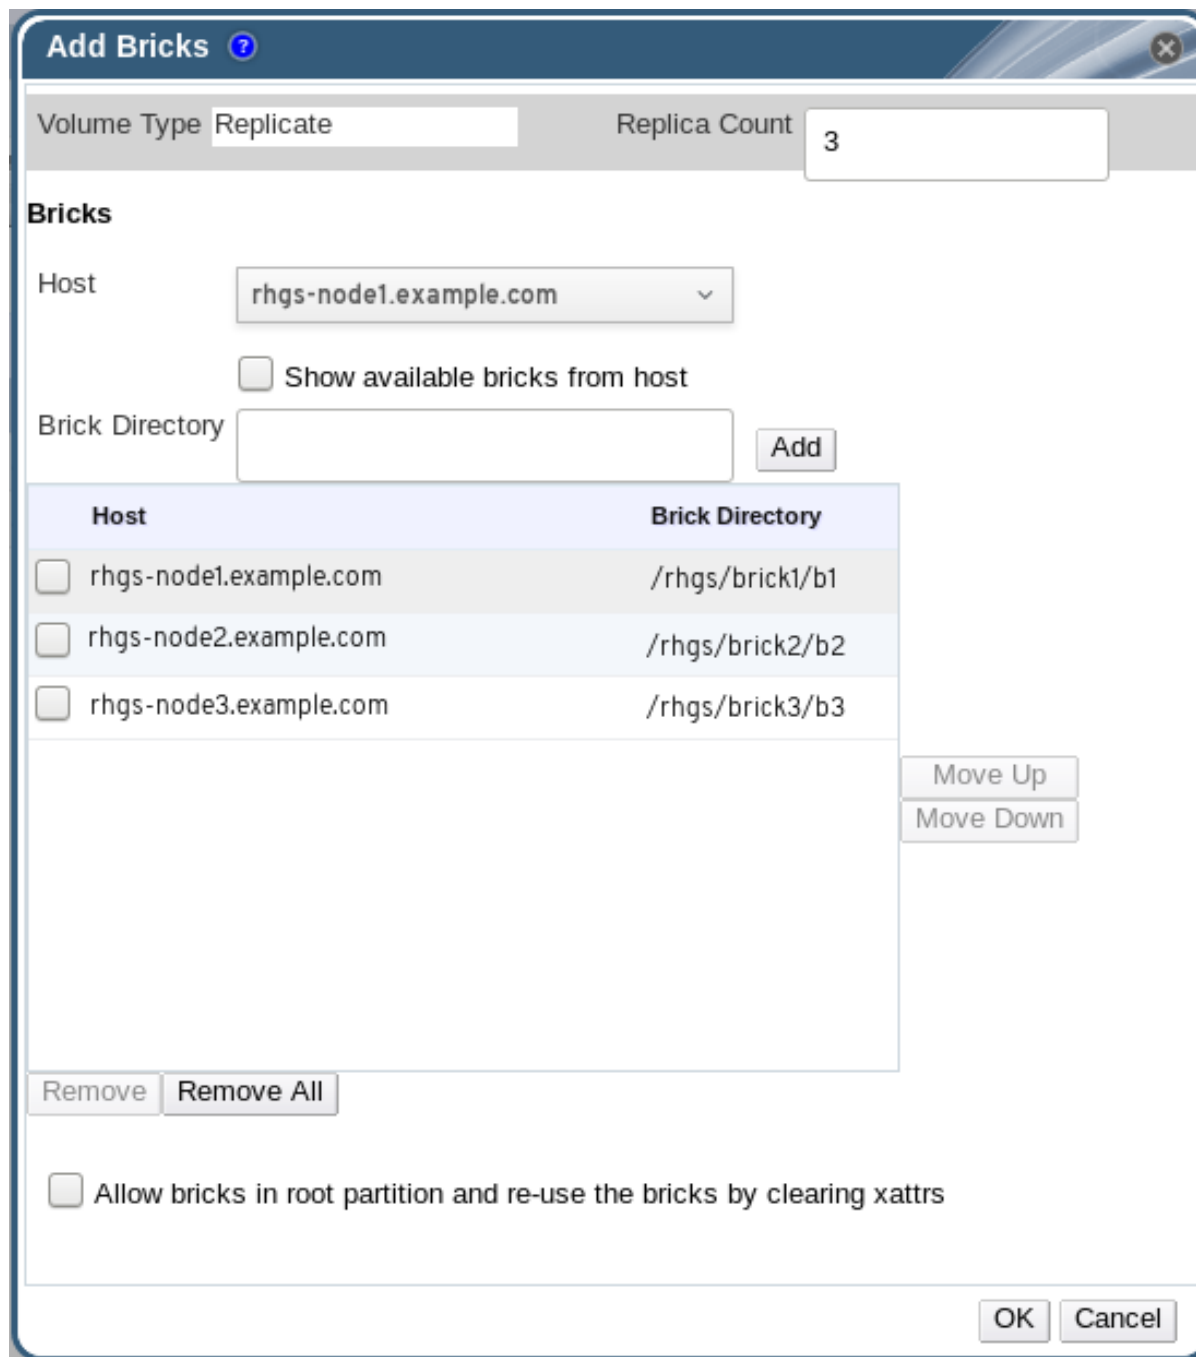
Add Bricks

Volume Type Replicate

Replica Count 3

Bricks

Host rhgs-node1.example.com

Show available bricks from host

Brick Directory

Add

| Host | Brick Directory |
|---|---|
| rhgs-node1.example.com | /rhgs/brick1/b1 |
| rhgs-node2.example.com | /rhgs/brick2/b2 |
| rhgs-node3.example.com | /rhgs/brick3/b3 |

Move Up
Move Down

Remove Remove All

Allow bricks in root partition and re-use the bricks by clearing xattrs

OK Cancel